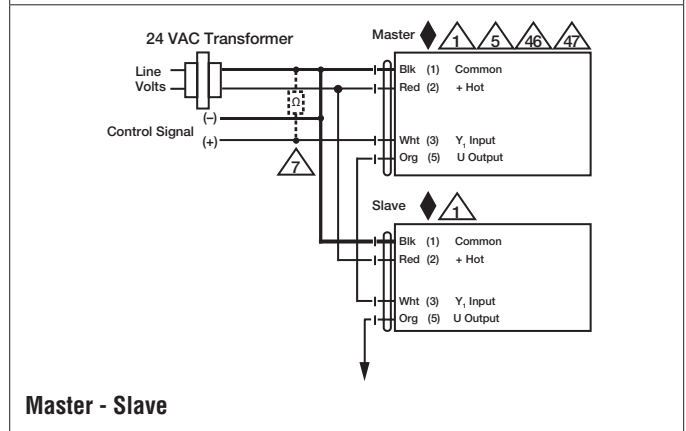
24 VAC Transformer

Line Volts

(–)

Control Signal

(+)

Ω

7

Master

1 5 46 47

Blk (1) Common
Red (2) + Hot
Wht (3) $Y_1$ Input
Org (5) U Output

Slave

1

Blk (1) Common
Red (2) + Hot
Wht (3) $Y_1$ Input
Org (5) U Output

Master - Slave